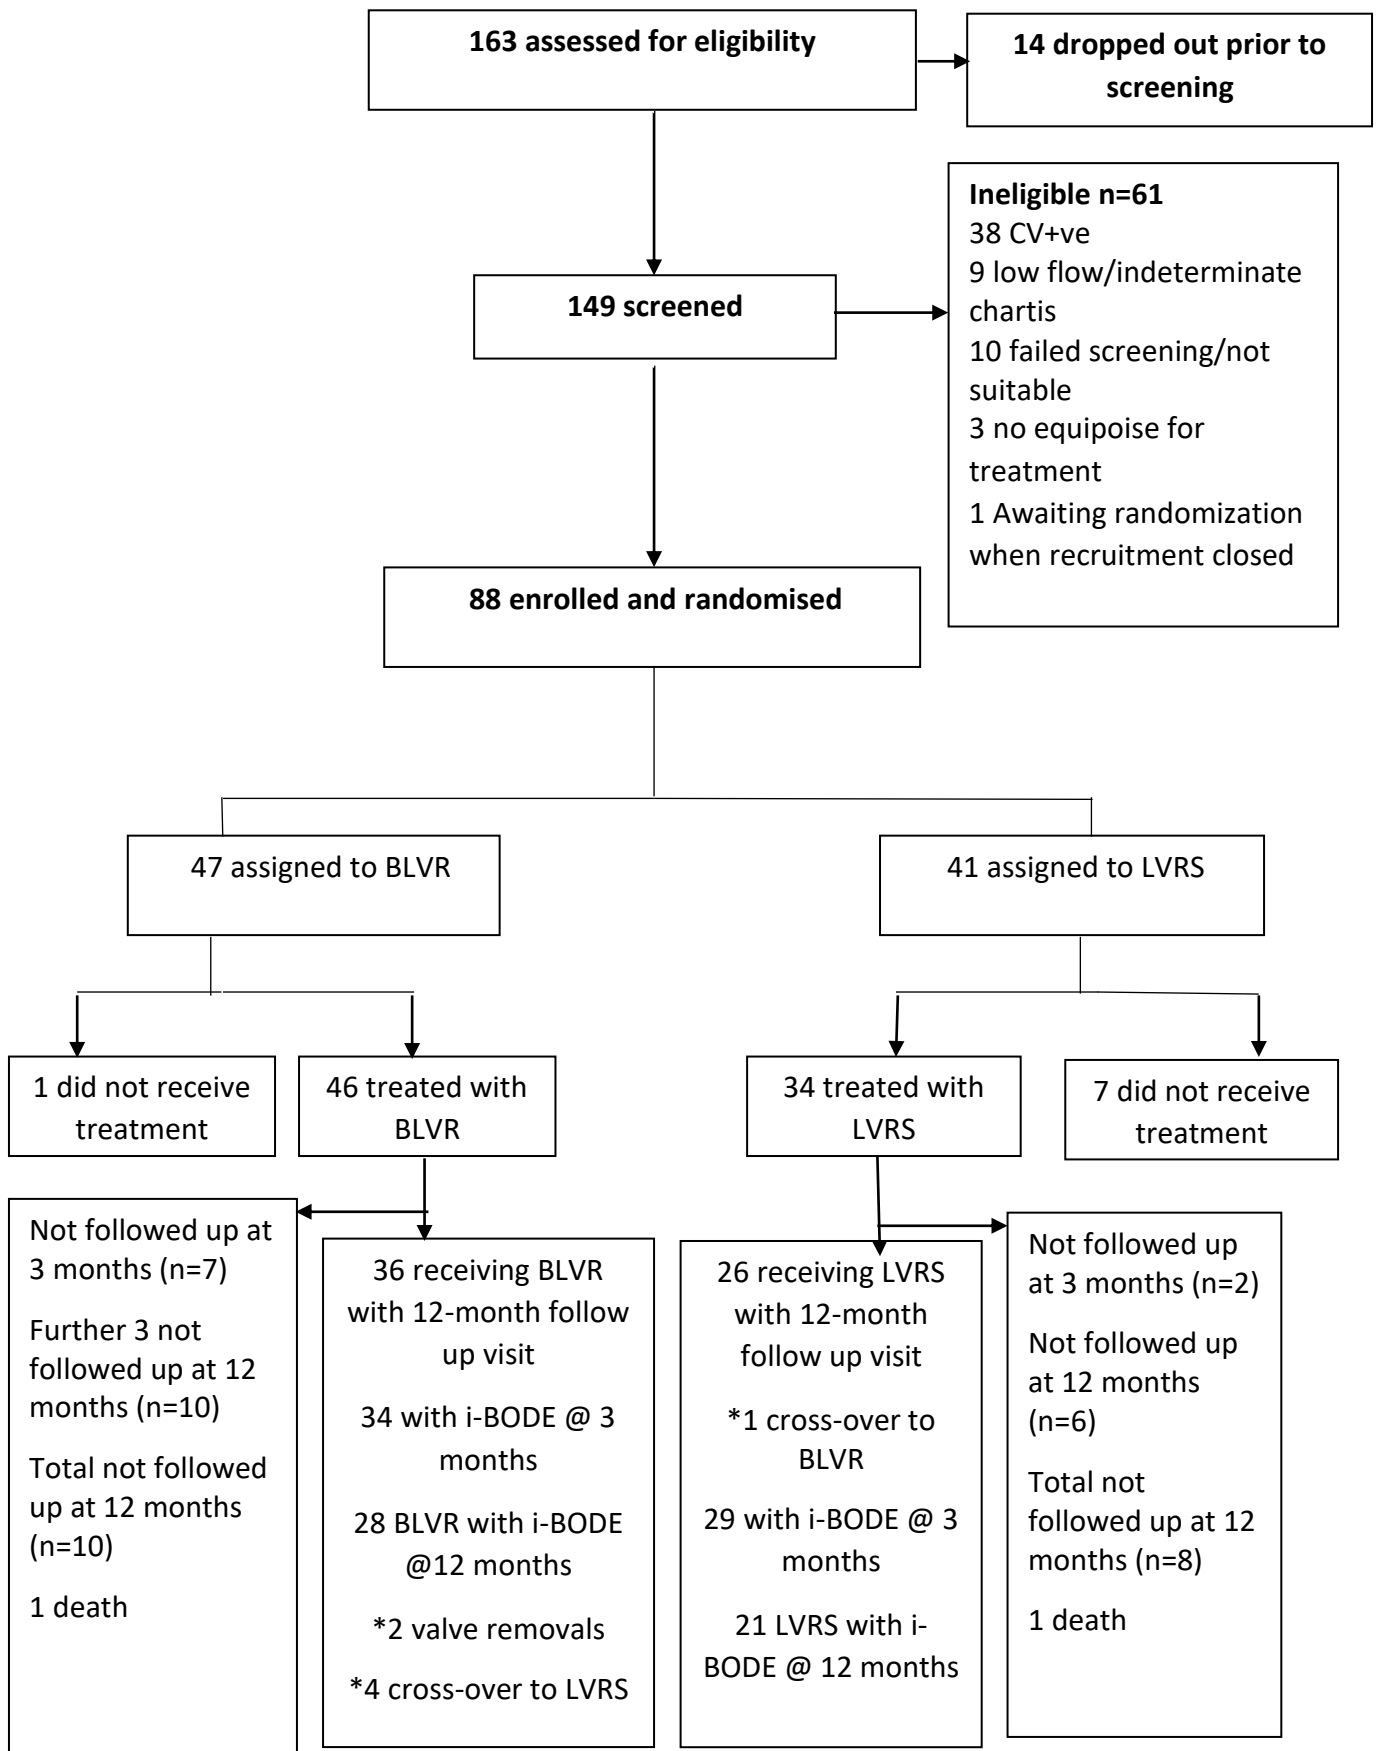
163 assessed for eligibility

14 dropped out prior to screening

149 screened

Ineligible n=61
38 CV+ve
9 low flow/indeterminate chartis
10 failed screening/not suitable
3 no equipoise for treatment
1 Awaiting randomization when recruitment closed

88 enrolled and randomised

47 assigned to BLVR

41 assigned to LVRS

1 did not receive treatment

46 treated with BLVR

34 treated with LVRS

7 did not receive treatment

Not followed up at 3 months (n=7)

Further 3 not followed up at 12 months (n=10)

Total not followed up at 12 months (n=10)

1 death

36 receiving BLVR with 12-month follow up visit

34 with i-BODE @ 3 months

28 BLVR with i-BODE @12 months

*2 valve removals

*4 cross-over to LVRS

26 receiving LVRS with 12-month follow up visit

*1 cross-over to BLVR

29 with i-BODE @ 3 months

21 LVRS with i-BODE @ 12 months

Not followed up at 3 months (n=2)

Not followed up at 12 months (n=6)

Total not followed up at 12 months (n=8)

1 death